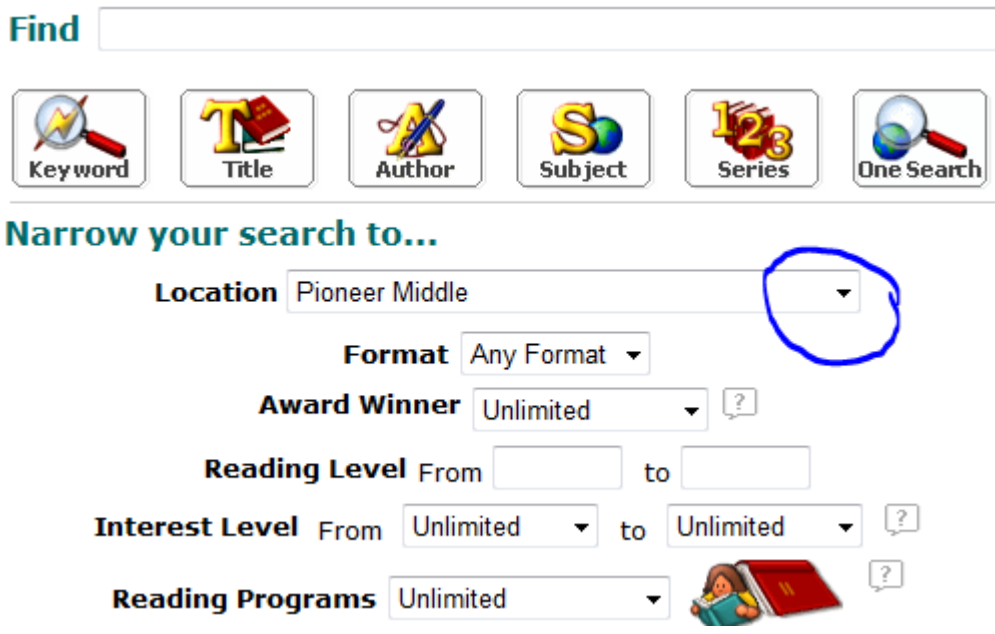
Find

Keyword
Title
Author
Subject
Series
One Search

Narrow your search to...

Location Pioneer Middle

Format Any Format

Award Winner Unlimited ?

Reading Level From to

Interest Level From Unlimited to Unlimited ?

Reading Programs Unlimited ?